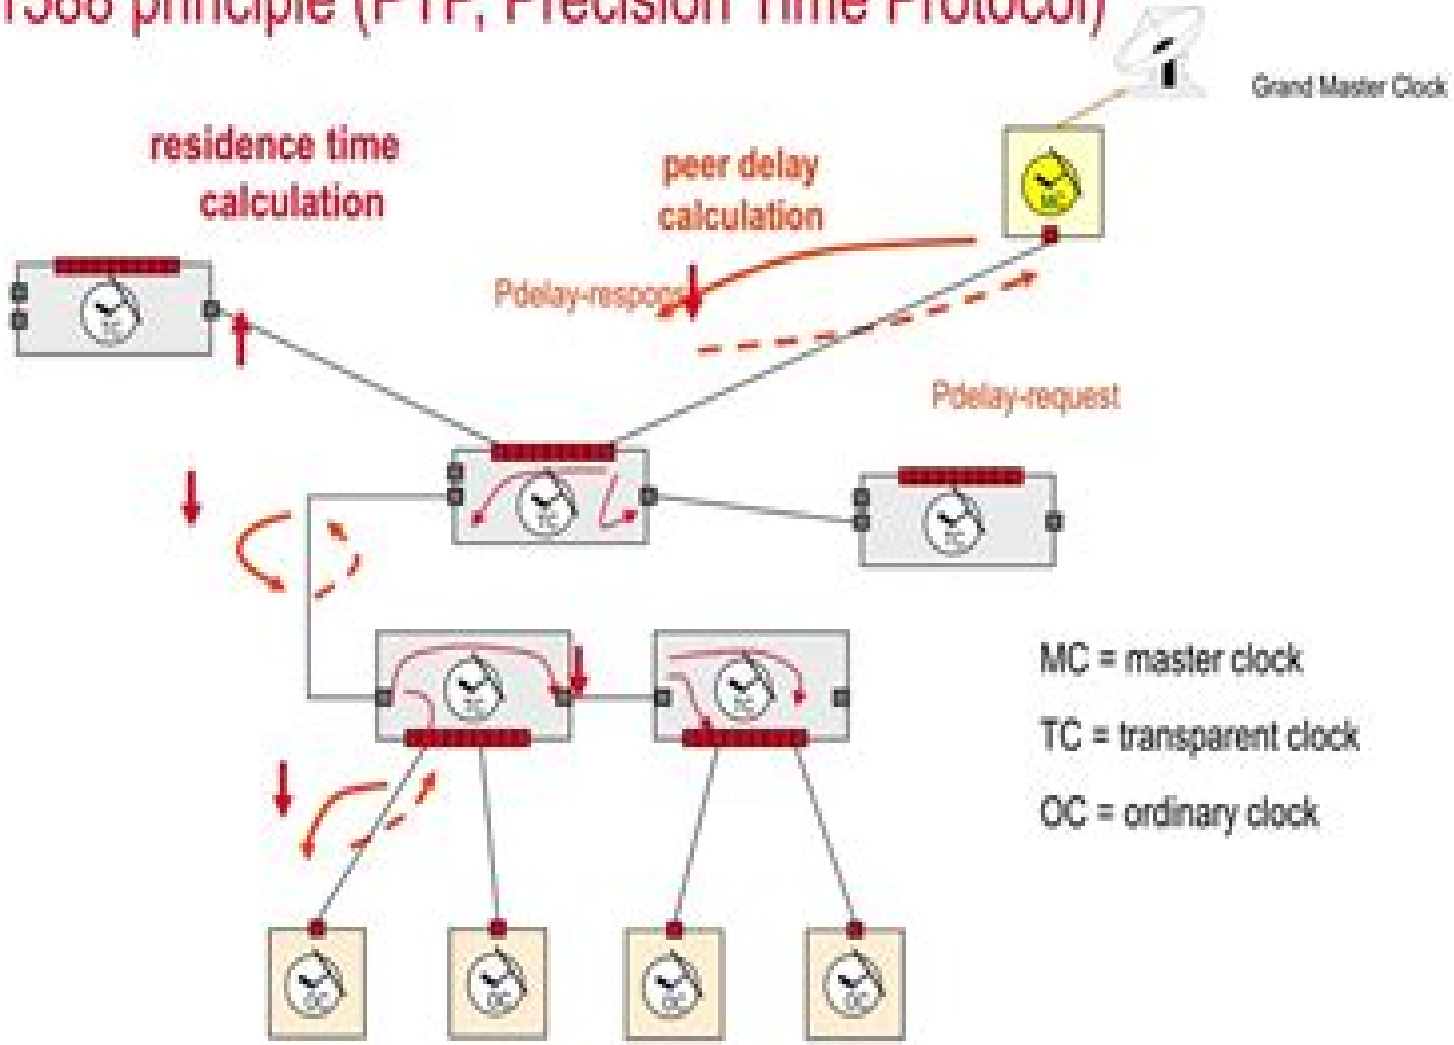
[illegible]588 principle (PTP, Precision Time Protocol)

Grand Master Clock

residence time calculation

peer delay calculation

Pdelay-respons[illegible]

Pdelay-request

MC

TC

TC

TC

TC

TC

OC

OC

OC

OC

MC = master clock

TC = transparent clock

OC = ordinary clock